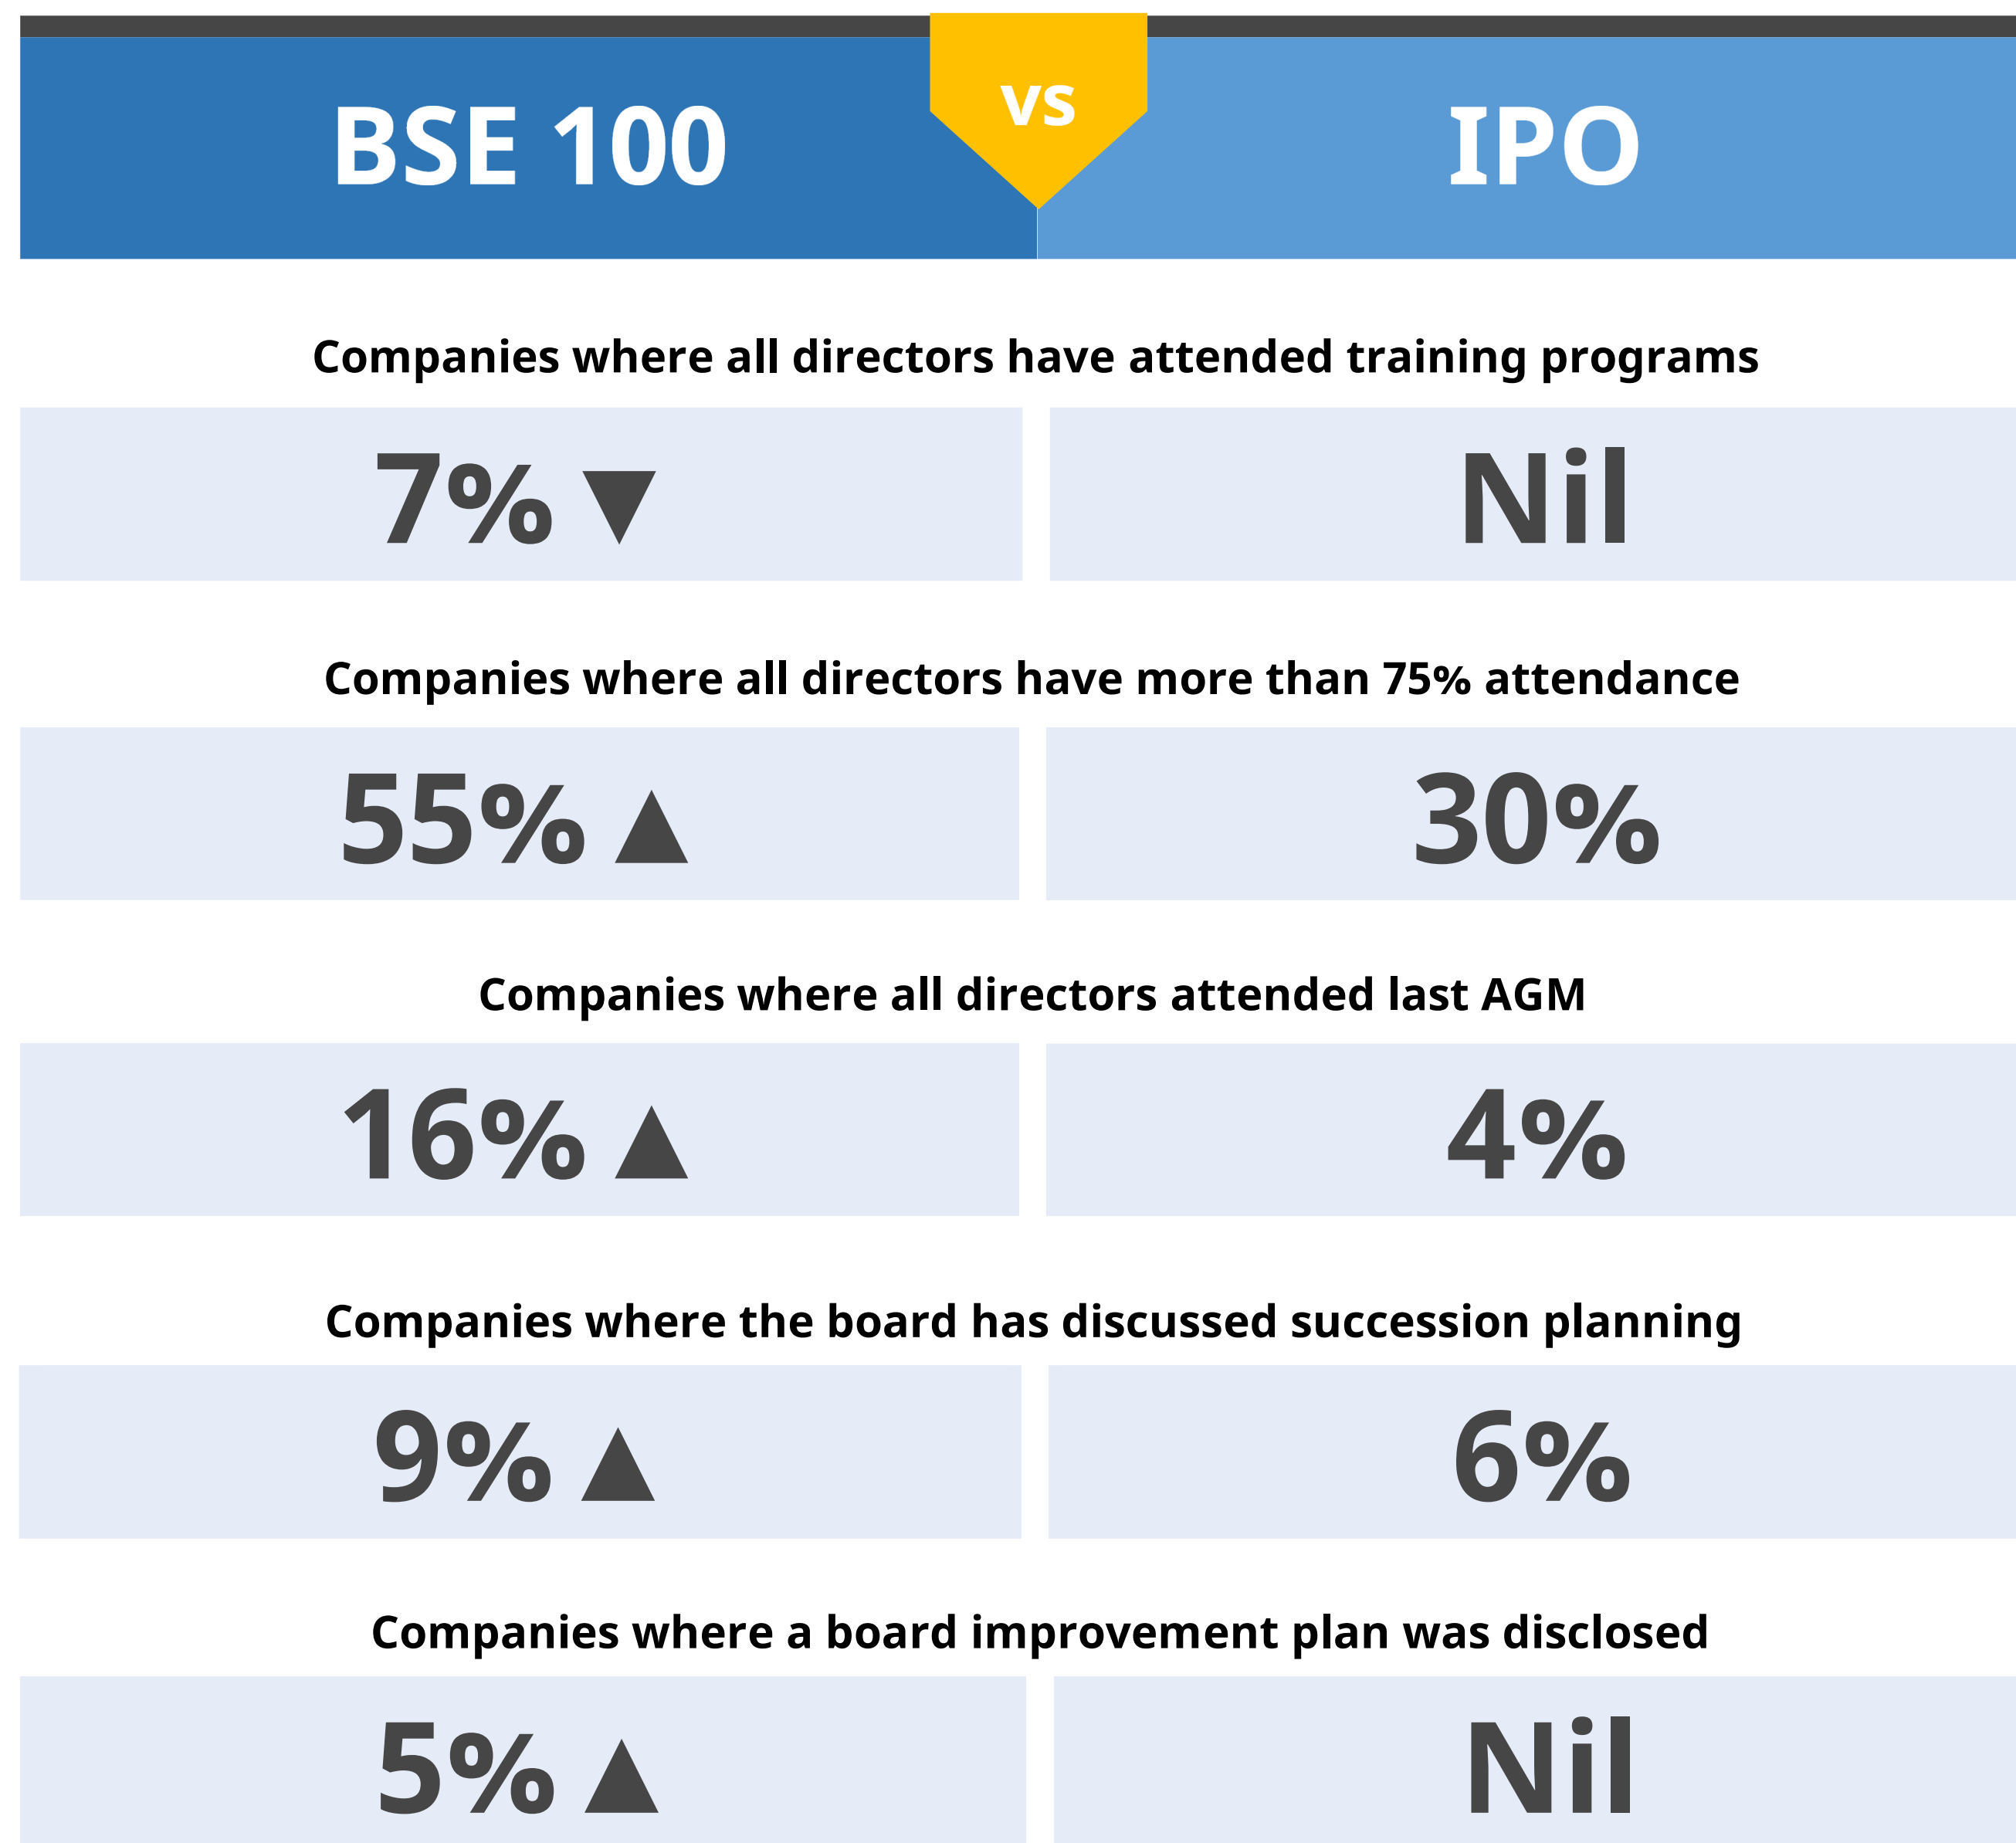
BSE 100 vs IPO

Companies where all directors have attended training programs

7% ▼ Nil

Companies where all directors have more than 75% attendance

55% ▲ 30%

Companies where all directors attended last AGM

16% ▲ 4%

Companies where the board has discussed succession planning

9% ▲ 6%

Companies where a board improvement plan was disclosed

5% ▲ Nil